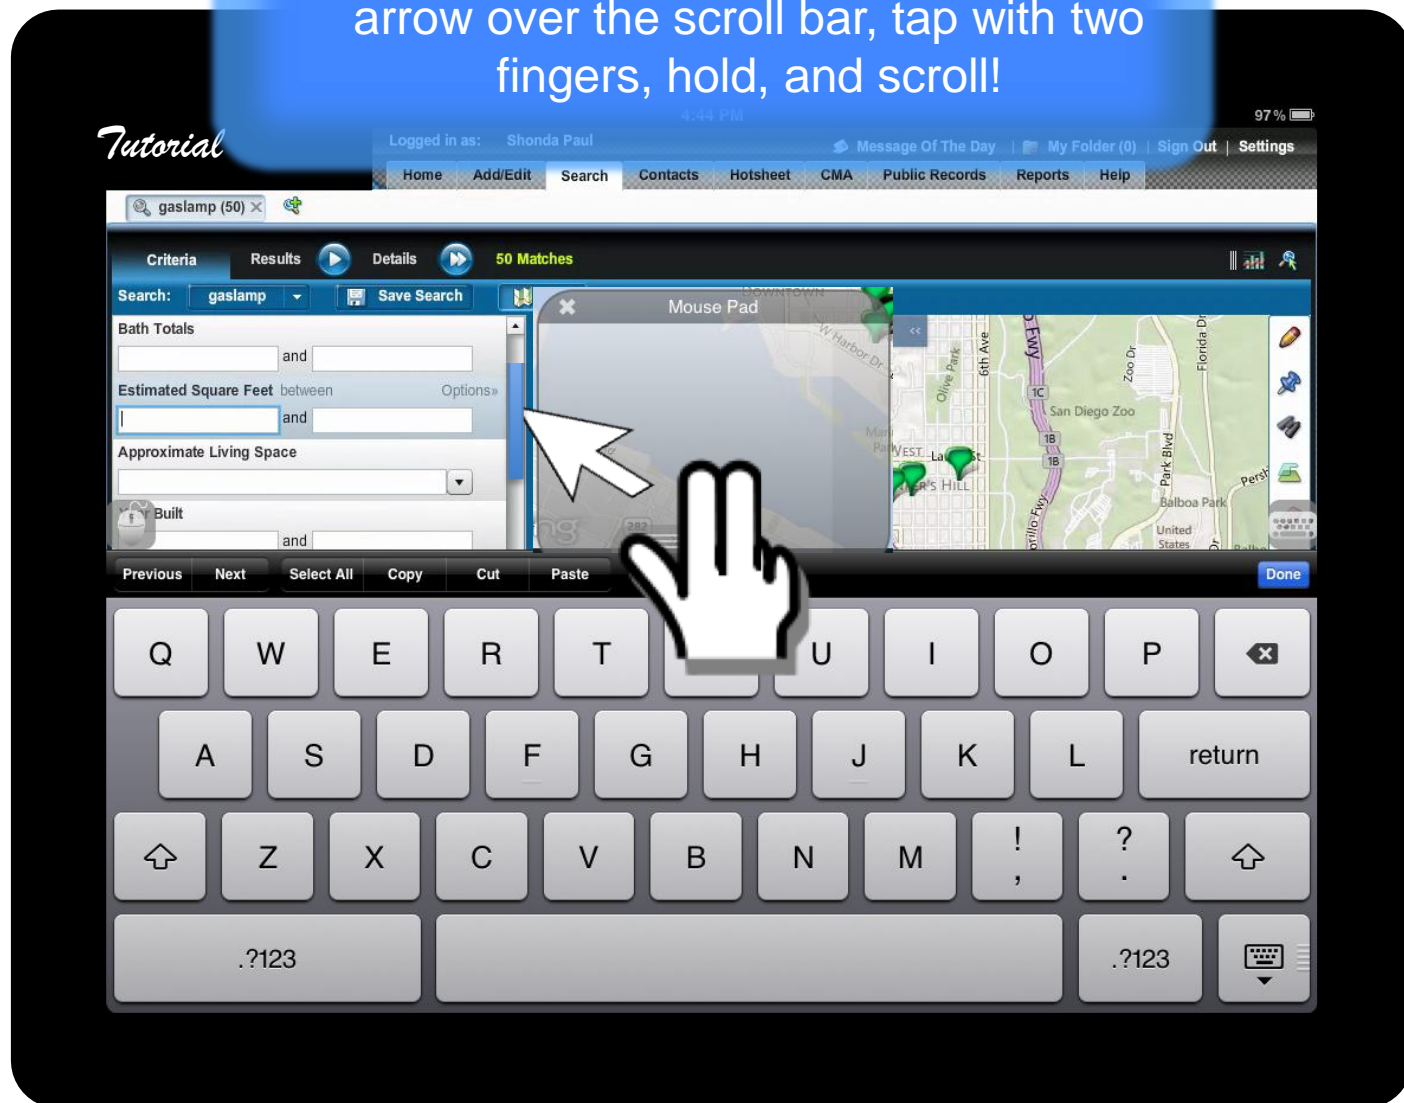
arrow over the scroll bar, tap with two fingers, hold, and scroll!

Tutorial

4:44 PM
97 %

Logged in as: Shonda Paul
Message Of The Day | My Folder (0) | Sign Out | Settings

Home | Add/Edit | Search | Contacts | Hotsheet | CMA | Public Records | Reports | Help

gaslamp (50)

Criteria | Results | Details | 50 Matches

Search: gaslamp | Save Search

Bath Totals
and
Estimated Square Feet between Options»
and
Approximate Living Space
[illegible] Built
and

Mouse Pad

DOWNTOWN
W Harbor Dr
Olive Park
6th Ave
Fwy
1C
Zoo Dr
San Diego Zoo
Florida Dr
1B
1B
WEST
HILL
Park Blvd
Balboa Park
United States

Previous | Next | Select All | Copy | Cut | Paste | Done

Q W E R T U I O P
A S D F G H J K L return
Z X C V B N M ! , ? .
.?123 .?123